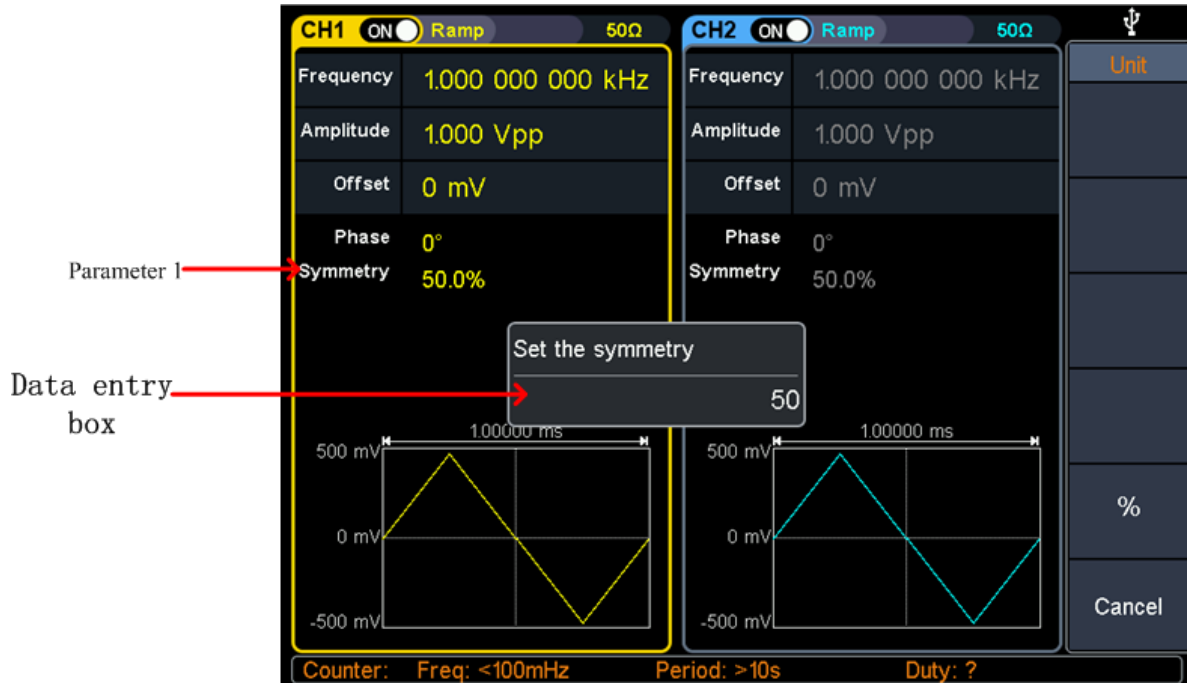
Parameter 1

Data entry box

CH1 ON Ramp 50Ω

Frequency 1.000 000 000 kHz
Amplitude 1.000 Vpp
Offset 0 mV
Phase 0°
Symmetry 50.0%

Set the symmetry
50

1.00000 ms
500 mV
0 mV
-500 mV

CH2 ON Ramp 50Ω

Frequency 1.000 000 000 kHz
Amplitude 1.000 Vpp
Offset 0 mV
Phase 0°
Symmetry 50.0%

1.00000 ms
500 mV
0 mV
-500 mV

Unit

%

Cancel

Counter: Freq: <100mHz Period: >10s Duty: ?